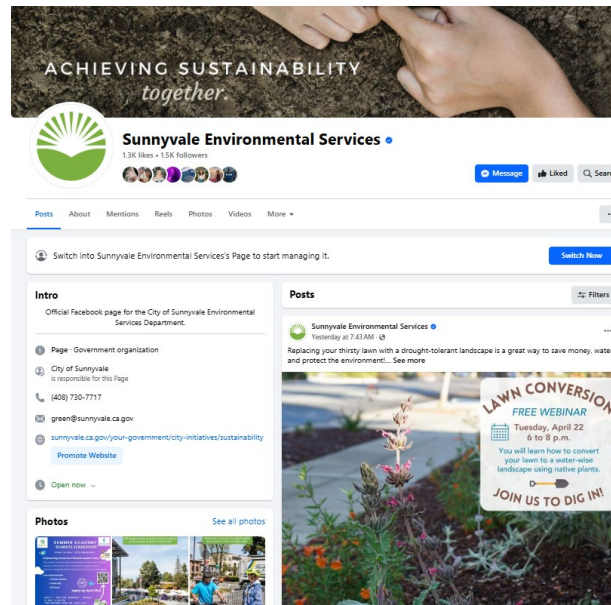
ACHIEVING SUSTAINABILITY together.

Sunnyvale Environmental Services
1.3K likes • 1.5K followers

Message Liked Sear

Posts About Mentions Reels Photos Videos More

Switch into Sunnyvale Environmental Services's Page to start managing it.

Switch Now

Intro

Official Facebook page for the City of Sunnyvale Environmental Services Department.

Page · Government organization

City of Sunnyvale is responsible for this Page

(408) 730-7717

green@sunnyvale.ca.gov

sunnyvale.ca.gov/your-government/city-initiatives/sustainability

Promote Website

Open now

Photos

See all photos

Posts

Filters

Sunnyvale Environmental Services
Yesterday at 7:43 AM

Replacing your thirsty lawn with a drought-tolerant landscape is a great way to save money, wate and protect the environment!... See more

LAWN CONVERSION
FREE WEBINAR
Tuesday, April 22
6 to 8 p.m.
You will learn how to convert your lawn to a water-wise landscape using native plants.
JOIN US TO DIG IN!